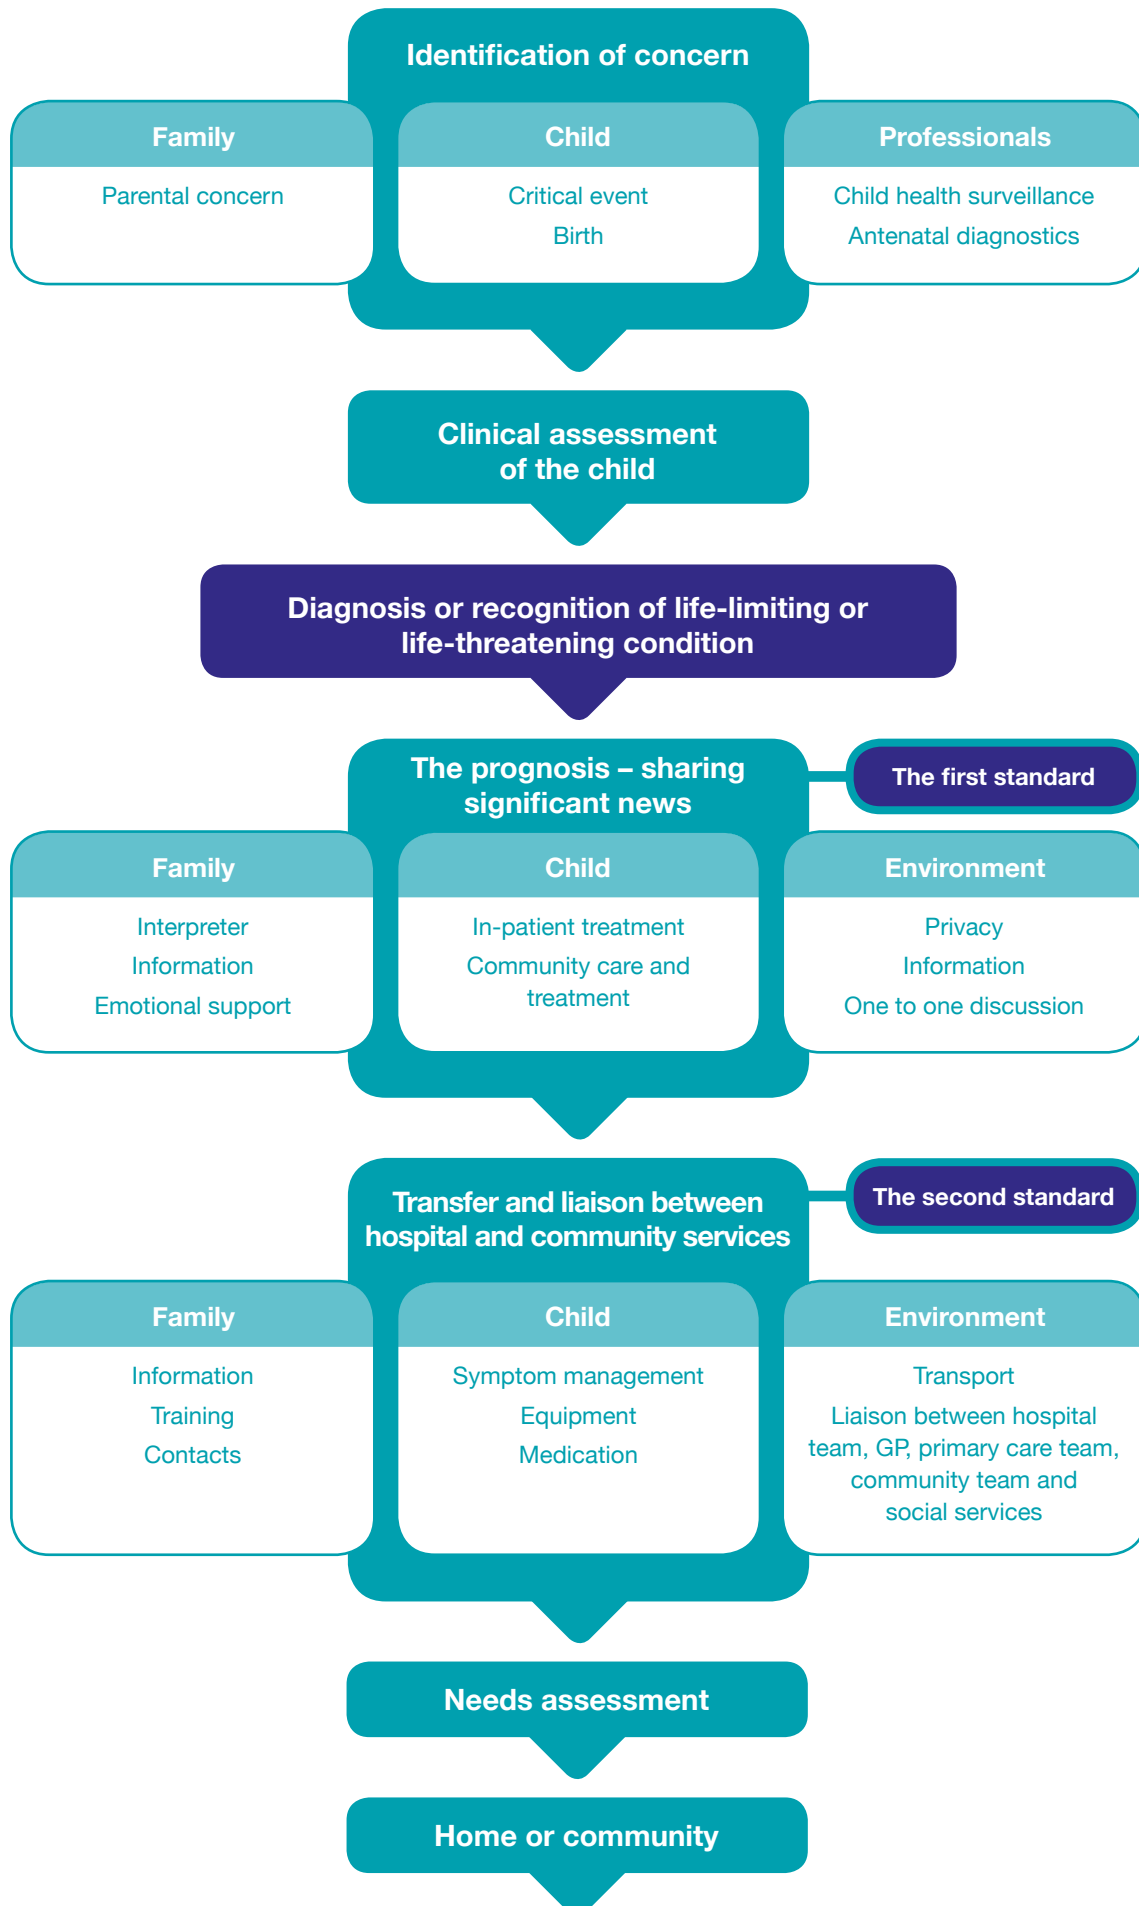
Identification of concern

Family
Parental concern

Child
Critical event
Birth

Professionals
Child health surveillance
Antenatal diagnostics

Clinical assessment of the child

Diagnosis or recognition of life-limiting or life-threatening condition

The prognosis – sharing significant news

The first standard

Family
Interpreter
Information
Emotional support

Child
In-patient treatment
Community care and treatment

Environment
Privacy
Information
One to one discussion

Transfer and liaison between hospital and community services

The second standard

Family
Information
Training
Contacts

Child
Symptom management
Equipment
Medication

Environment
Transport
Liaison between hospital team, GP, primary care team, community team and social services

Needs assessment

Home or community